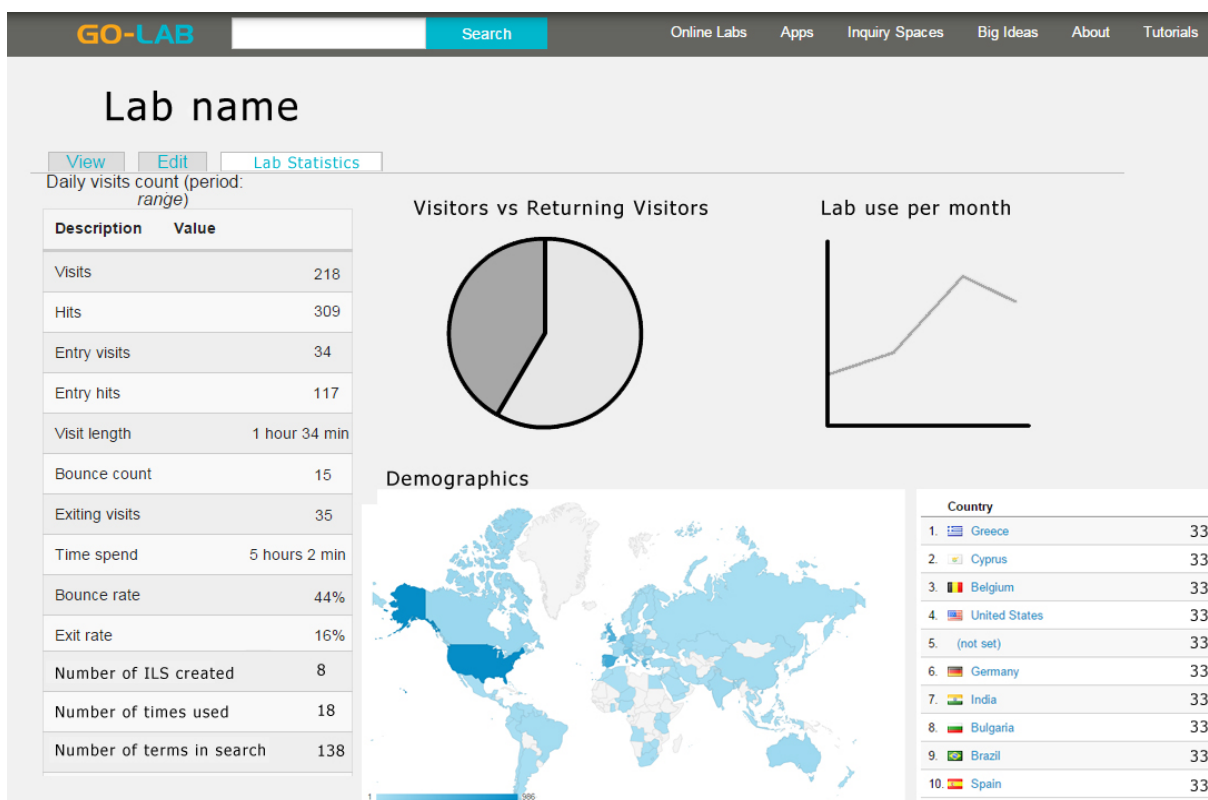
GO-LAB Search Online Labs Apps Inquiry Spaces Big Ideas About Tutorials

Lab name

View Edit Lab Statistics

Daily visits count (period: *range*)

| Description | Value |
|---|---|
| Visits | 218 |
| Hits | 309 |
| Entry visits | 34 |
| Entry hits | 117 |
| Visit length | 1 hour 34 min |
| Bounce count | 15 |
| Exiting visits | 35 |
| Time spend | 5 hours 2 min |
| Bounce rate | 44% |
| Exit rate | 16% |
| Number of ILS created | 8 |
| Number of times used | 18 |
| Number of terms in search | 138 |

Visitors vs Returning Visitors

Lab use per month

Demographics

1 986

| | Country | |
|---|---|---|
| 1. | Greece | 33 |
| 2. | Cyprus | 33 |
| 3. | Belgium | 33 |
| 4. | United States | 33 |
| 5. | (not set) | 33 |
| 6. | Germany | 33 |
| 7. | India | 33 |
| 8. | Bulgaria | 33 |
| 9. | Brazil | 33 |
| 10. | Spain | 33 |